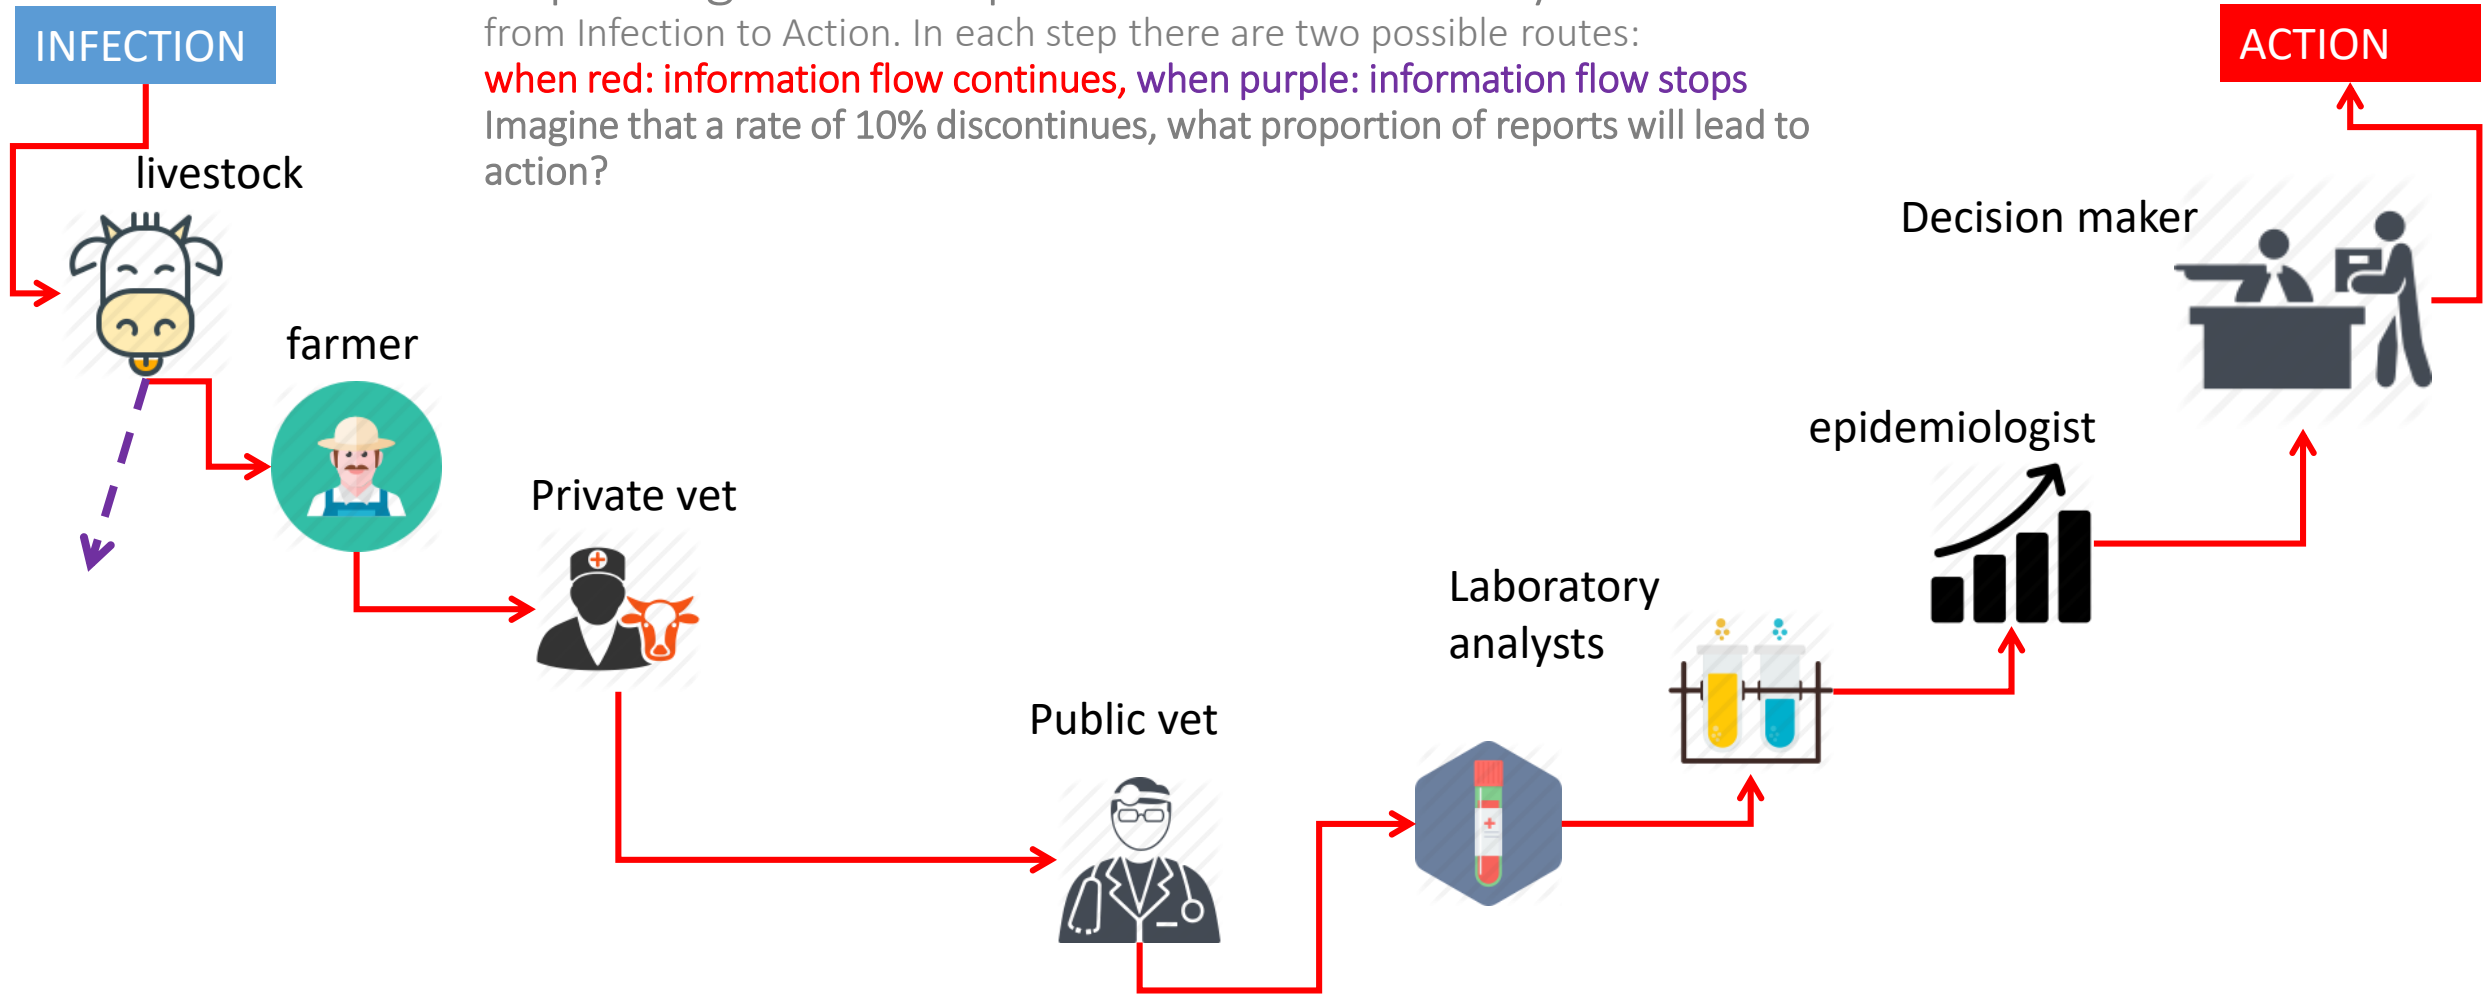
INFECTION

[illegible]
from Infection to Action. In each step there are two possible routes:
when red: information flow continues, when purple: information flow stops
Imagine that a rate of 10% discontinues, what proportion of reports will lead to action?

ACTION

livestock

farmer

Private vet

Public vet

Laboratory analysts

epidemiologist

Decision maker